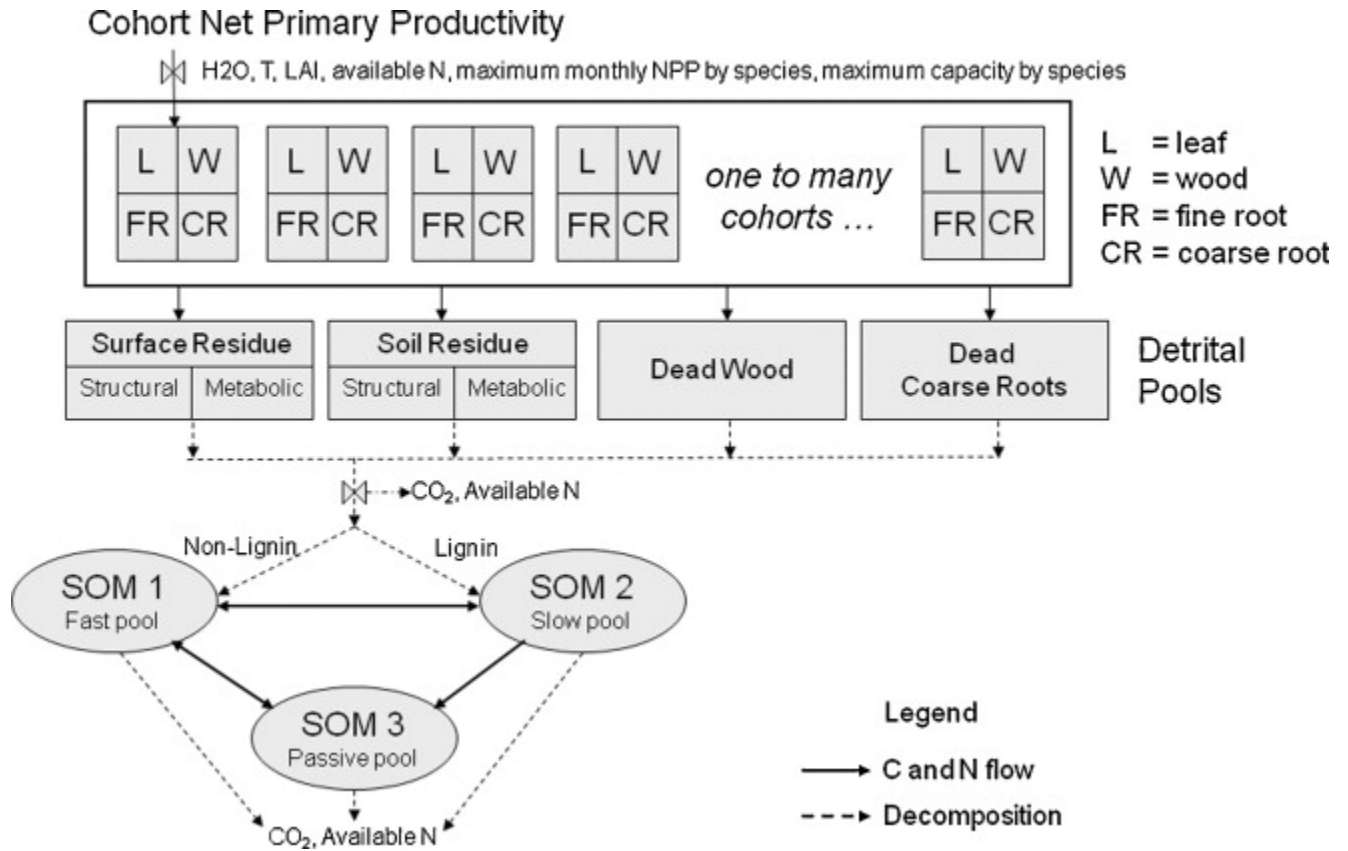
Cohort Net Primary Productivity

H2O, T, LAI, available N, maximum monthly NPP by species, maximum capacity by species

L W
FR CR

L W
FR CR

L W
FR CR

L W
FR CR

one to many cohorts …

L W
FR CR

L = leaf
W = wood
FR = fine root
CR = coarse root

Surface Residue
Structural Metabolic

Soil Residue
Structural Metabolic

Dead Wood

Dead Coarse Roots

Detrital Pools

$CO_2$, Available N

Non-Lignin

Lignin

SOM 1
Fast pool

SOM 2
Slow pool

SOM 3
Passive pool

$CO_2$, Available N

Legend

C and N flow

Decomposition